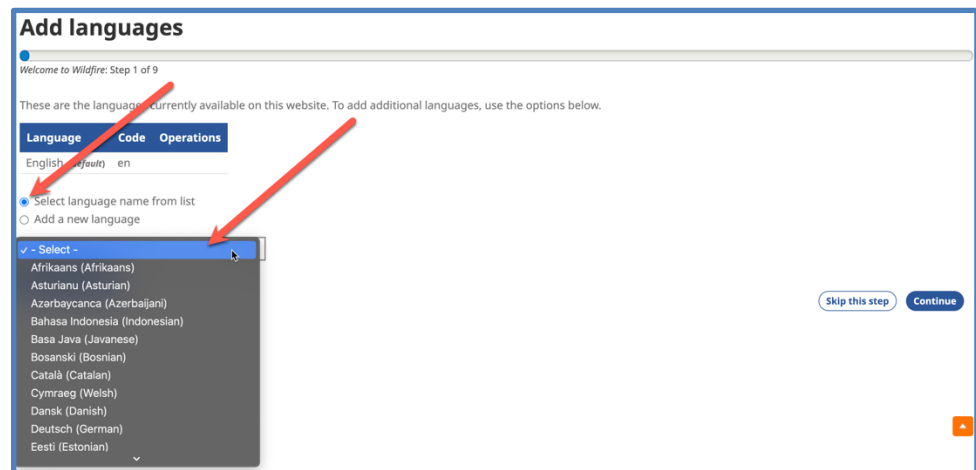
Add languages

Welcome to Wildfire: Step 1 of 9

These are the languages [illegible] currently available on this website. To add additional languages, use the options below.

| Language | Code | Operations |
|---|---|---|
| English (default) | en | |

Select language name from list
Add a new language

✓ - Select -
Afrikaans (Afrikaans)
Asturianu (Asturian)
Azərbaycanca (Azerbaijani)
Bahasa Indonesia (Indonesian)
Basa Java (Javanese)
Bosanski (Bosnian)
Català (Catalan)
Cymraeg (Welsh)
Dansk (Danish)
Deutsch (German)
Eesti (Estonian)

Skip this step
Continue